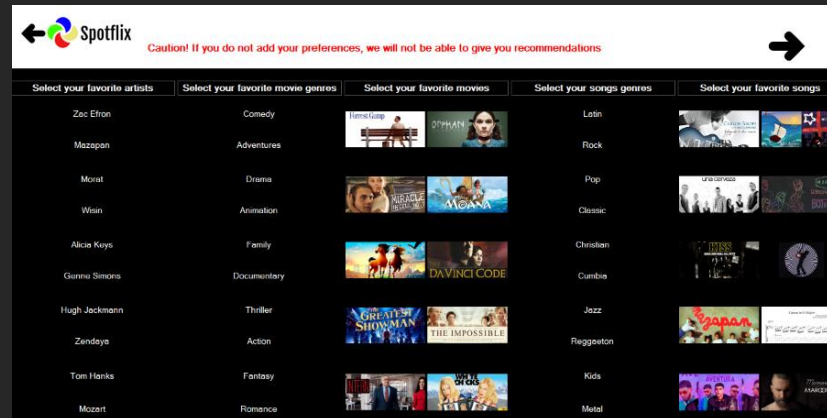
Spotflix

Caution! If you do not add your preferences, we will not be able to give you recommendations

| Select your favorite artists | Select your favorite movie genres | Select your favorite movies | Select your songs genres | Select your favorite songs |
|---|---|---|---|---|
| Zac Efron | Comedy | Forrest Gump / ORPHAN | Latin | |
| Mazapan | Adventures | | Rock | |
| Morat | Drama | MIRACLE IN CELL NO.7 / MOANA | Pop | una cerveza |
| Wisin | Animation | | Classic | |
| Alicia Keys | Family | DAVINCI CODE | Christian | KISS |
| Genne Simons | Documentary | | Cumbia | |
| Hugh Jackmann | Thriller | THE GREATEST SHOWMAN / THE IMPOSSIBLE | Jazz | Mazapan |
| Zendaya | Action | | Reggaeton | |
| Tom Hanks | Fantasy | WHITE CHICKS | Kids | AVENTURA |
| Mozart | Romance | | Metal | |